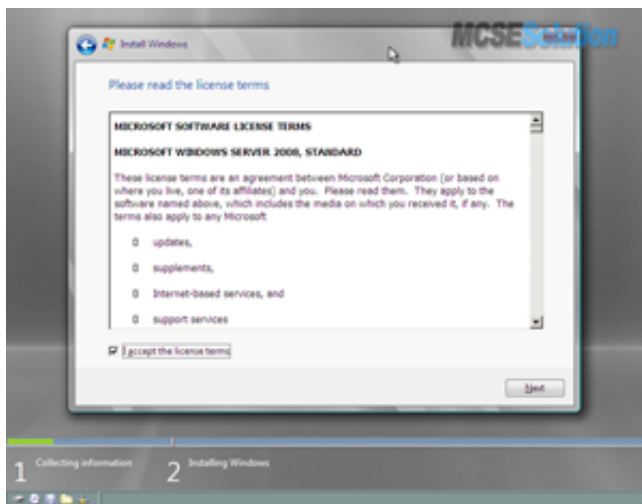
MCSESolution

Install Windows

Please read the license terms

MICROSOFT SOFTWARE LICENSE TERMS

MICROSOFT WINDOWS SERVER 2008, STANDARD

These license terms are an agreement between Microsoft Corporation (or based on where you live, one of its affiliates) and you. Please read them. They apply to the software named above, which includes the media on which you received it, if any. The terms also apply to any Microsoft

0 updates,

0 supplements,

0 Internet-based services, and

0 support services

I accept the license terms

Next

1 Collecting information

2 Installing Windows